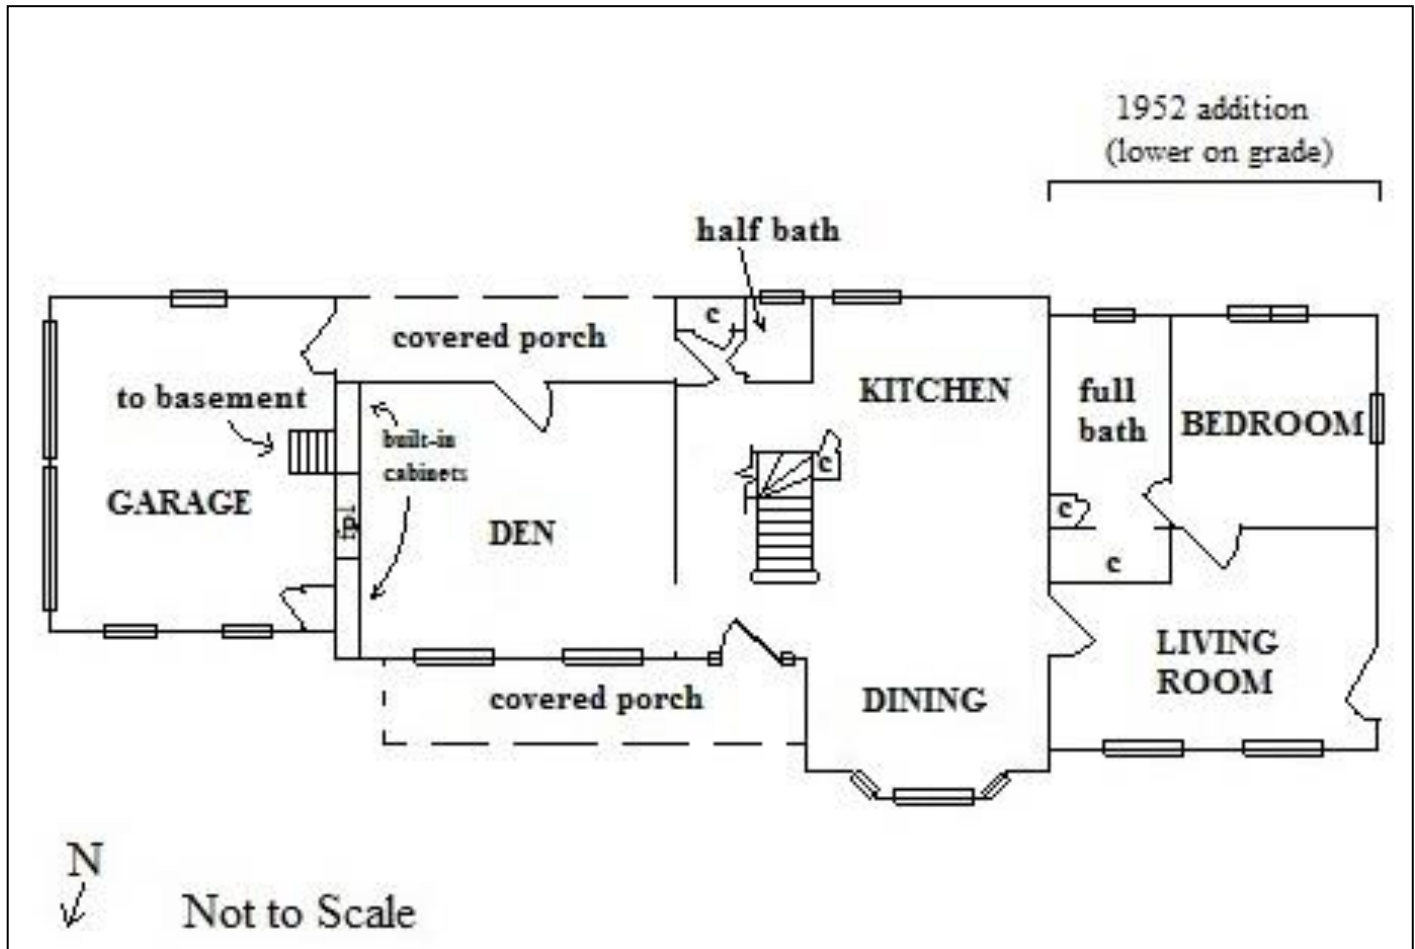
1952 addition
(lower on grade)

half bath

c

covered porch

KITCHEN

full bath

BEDROOM

to basement

built-in cabinets

c

GARAGE

fpl

DEN

c

c

LIVING ROOM

covered porch

DINING

N

Not to Scale